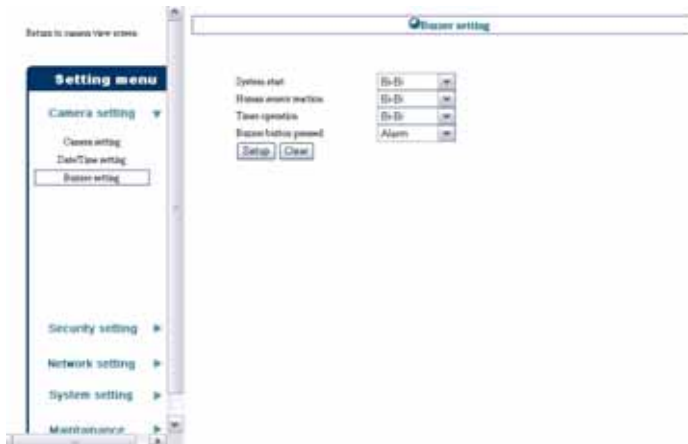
Return to camera view screen

Setting menu

Camera setting ▼

Camera setting

Date/Time setting

Buzzer setting

Security setting ▶

Network setting ▶

System setting ▶

Maintenance ▶

Buzzer setting

| | |
|---|---|
| System start | Bi-Bi |
| Human sensor reaction | Bi-Bi |
| Timer operation | Bi-Bi |
| Buzzer button pressed | Alarm |

Setup Clear